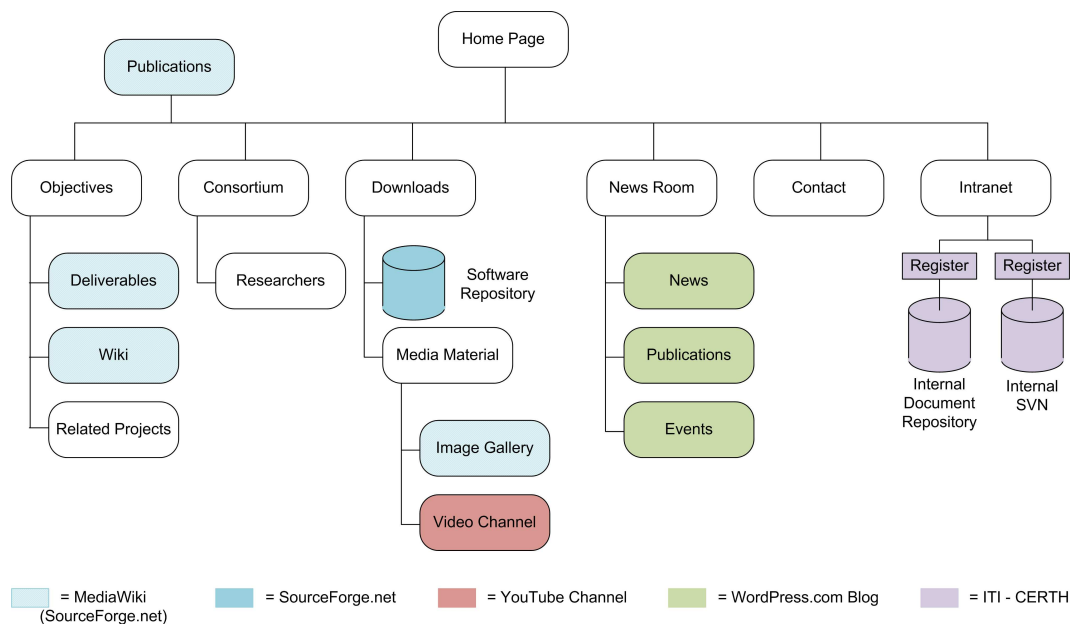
Home Page

Publications

Objectives

Deliverables

Wiki

Related Projects

Consortium

Researchers

Downloads

Software Repository

Media Material

Image Gallery

Video Channel

News Room

News

Publications

Events

Contact

Intranet

Register

Register

Internal Document Repository

Internal SVN

= MediaWiki (SourceForge.net)

= SourceForge.net

= YouTube Channel

= WordPress.com Blog

= ITI - CERTH